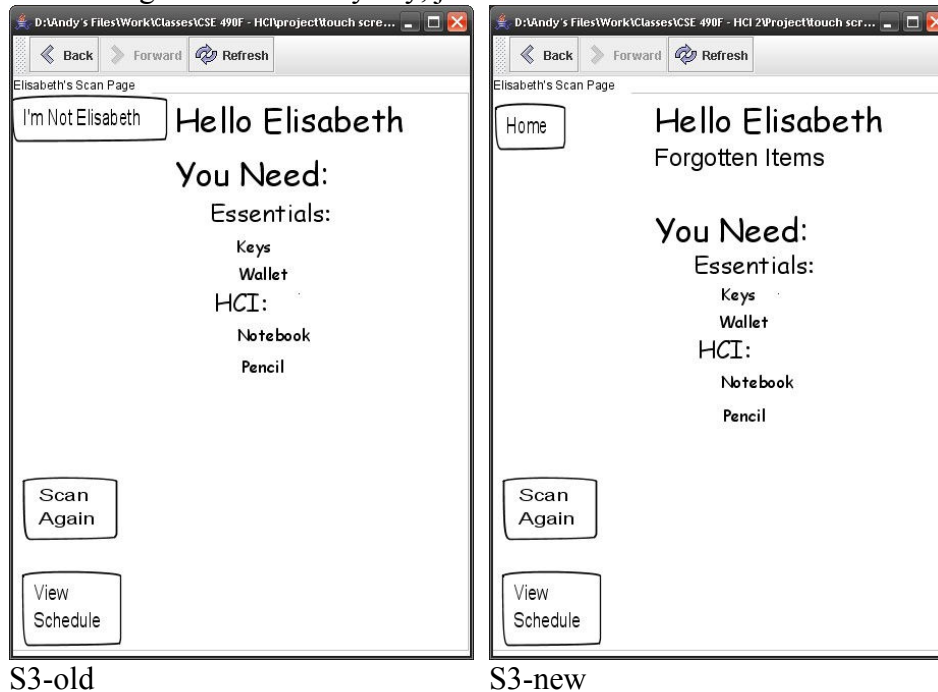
D:\Andy's Files\Work\Classes\CSE 490F - HCI\project\touch scre...

Back Forward Refresh

Elisabeth's Scan Page

I'm Not Elisabeth

Hello Elisabeth

You Need:

Essentials:

Keys

Wallet

HCI:

Notebook

Pencil

Scan Again

View Schedule

S3-old

D:\Andy's Files\Work\Classes\CSE 490F - HCI 2\Project\touch scr...

Back Forward Refresh

Elisabeth's Scan Page

Home

Hello Elisabeth

Forgotten Items

You Need:

Essentials:

Keys

Wallet

HCI:

Notebook

Pencil

Scan Again

View Schedule

S3-new